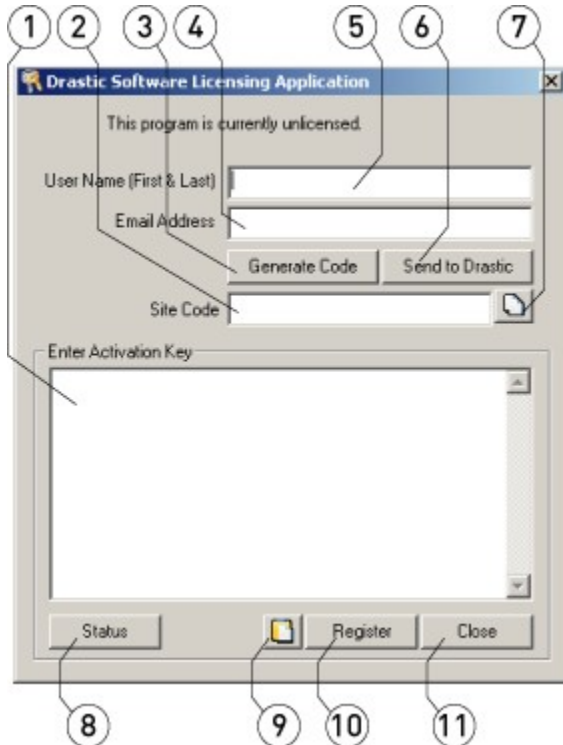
1 2 3 4 5 6 7

Drastic Software Licensing Application

This program is currently unlicensed.

User Name (First & Last)

Email Address

Generate Code

Send to Drastic

Site Code

Enter Activation Key

Status

Register

Close

8 9 10 11